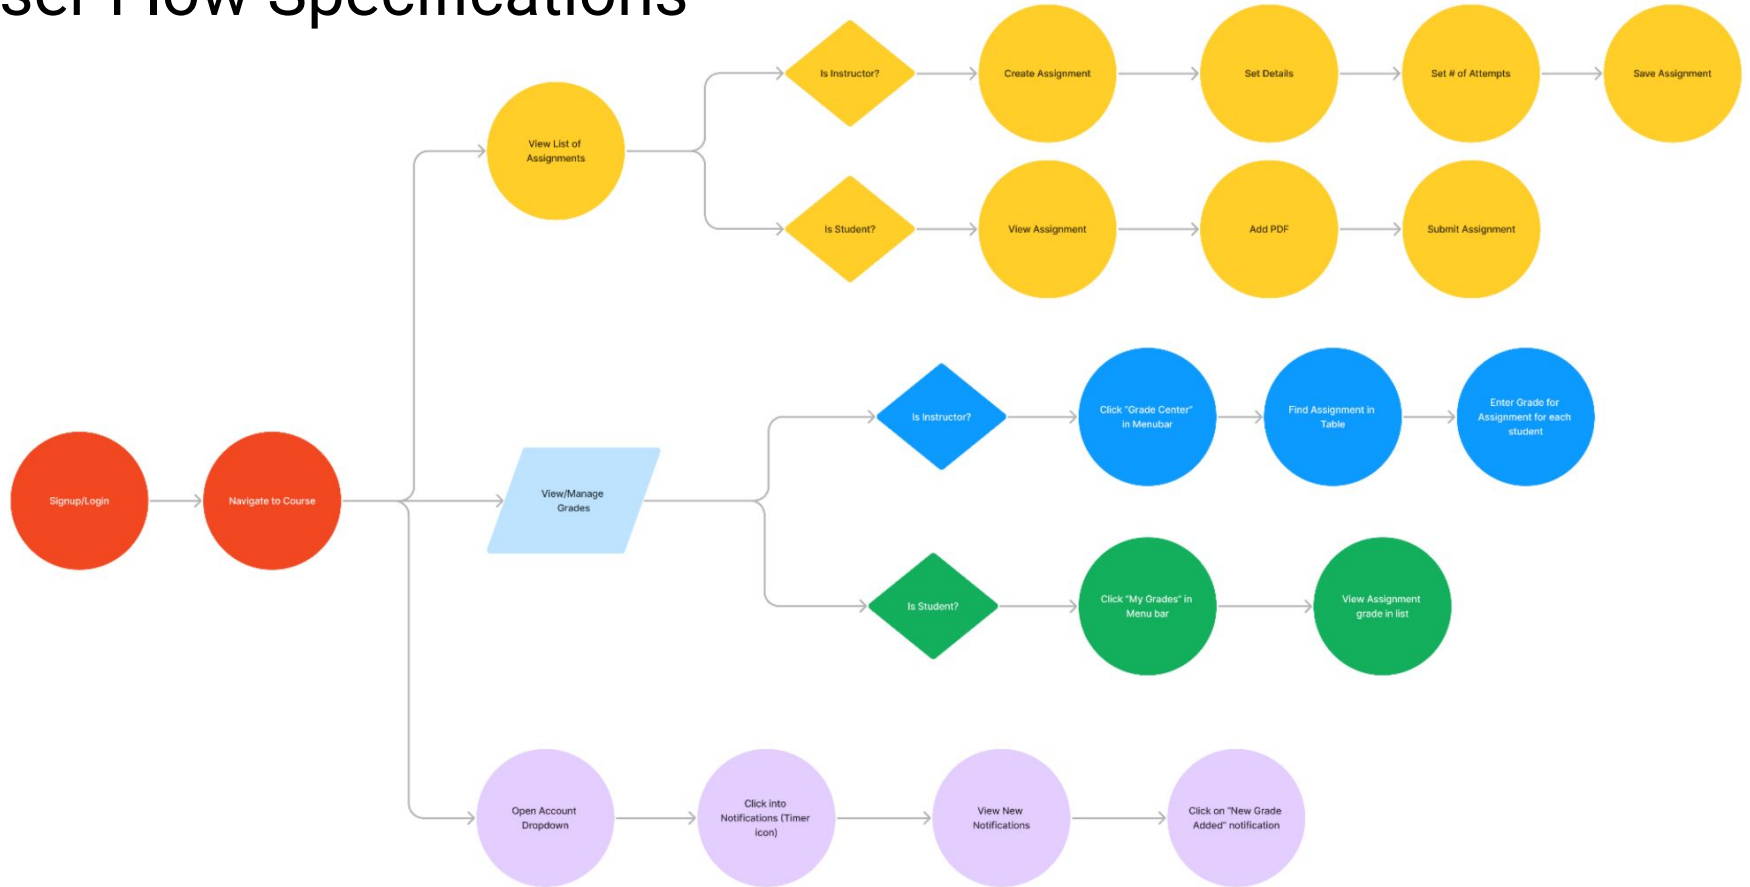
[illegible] Flow Specifications

Is Instructor?

Create Assignment

Set Details

Set # of Attempts

Save Assignment

View List of Assignments

Is Student?

View Assignment

Add PDF

Submit Assignment

Is Instructor?

Click "Grade Center" in Menubar

Find Assignment in Table

Enter Grade for Assignment for each student

Signup/Login

Navigate to Course

View/Manage Grades

Is Student?

Click "My Grades" in Menu bar

View Assignment grade in list

Open Account Dropdown

Click into Notifications (Timer icon)

View New Notifications

Click on "New Grade Added" notification